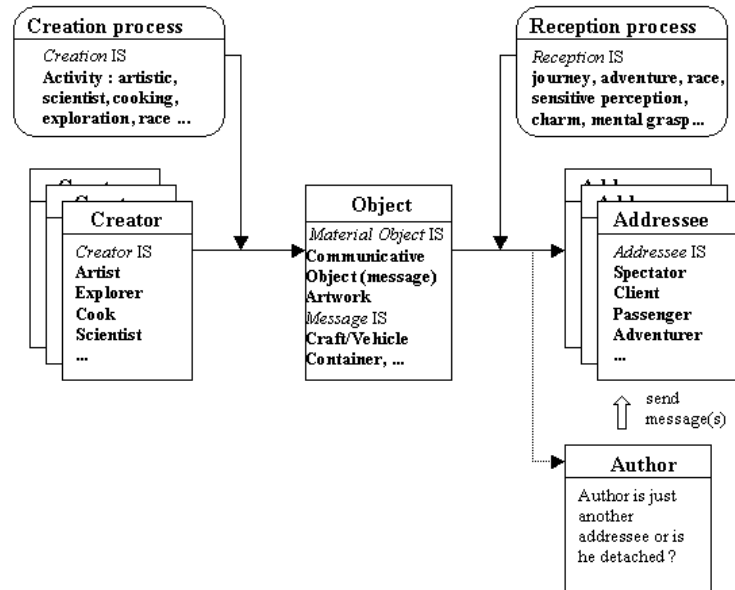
Creation process
*Creation* IS
**Activity : artistic, scientist, cooking, exploration, race ...**

Reception process
*Reception* IS
**journey, adventure, race, sensitive perception, charm, mental grasp...**

Creator
*Creator* IS
**Artist**
**Explorer**
**Cook**
**Scientist**
**...**

Object
*Material Object* IS
**Communicative Object (message)**
**Artwork**
*Message* IS
**Craft/Vehicle**
**Container, ...**

Addressee
*Addressee* IS
**Spectator**
**Client**
**Passenger**
**Adventurer**
**...**

send message(s)

Author
Author is just another addressee or is he detached ?